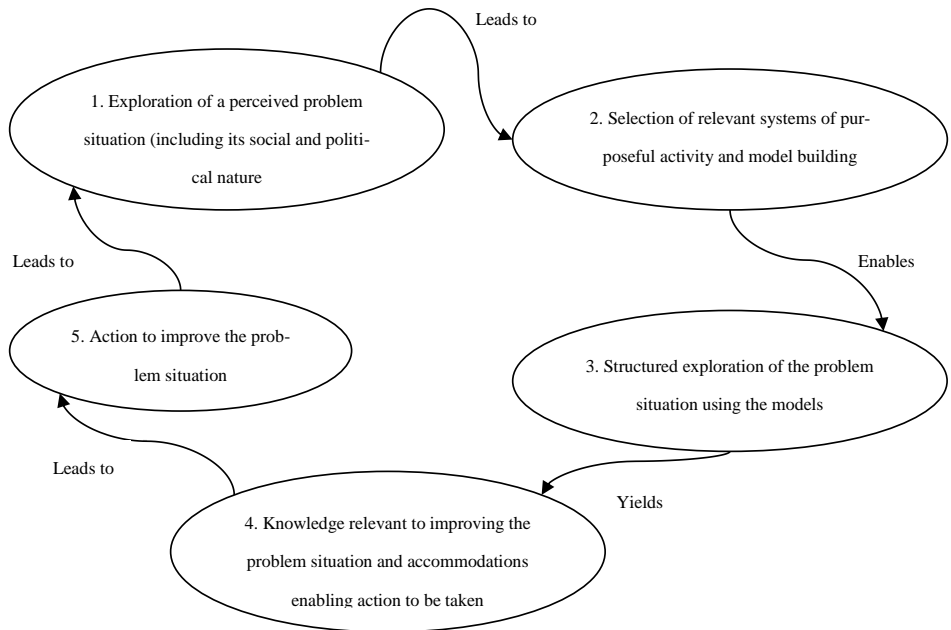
Leads to

1. Exploration of a perceived problem situation (including its social and political nature

2. Selection of relevant systems of purposeful activity and model building

Enables

Leads to

5. Action to improve the problem situation

3. Structured exploration of the problem situation using the models

Leads to

Yields

4. Knowledge relevant to improving the problem situation and accommodations enabling action to be taken